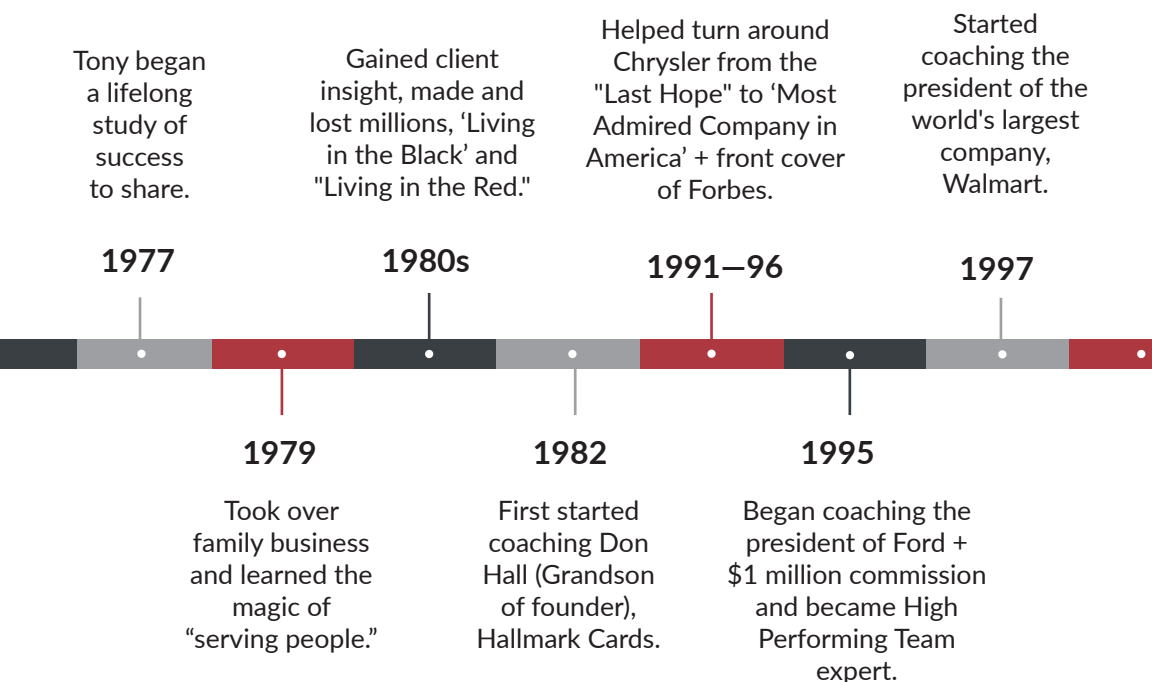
Tony began a lifelong study of success to share.

1977

Gained client insight, made and lost millions, ‘Living in the Black’ and "Living in the Red."

1980s

Helped turn around Chrysler from the "Last Hope" to ‘Most Admired Company in America’ + front cover of Forbes.

1991—96

Started coaching the president of the world's largest company, Walmart.

1997

1979

Took over family business and learned the magic of “serving people.”

1982

First started coaching Don Hall (Grandson of founder), Hallmark Cards.

1995

Began coaching the president of Ford + $1 million commission and became High Performing Team expert.